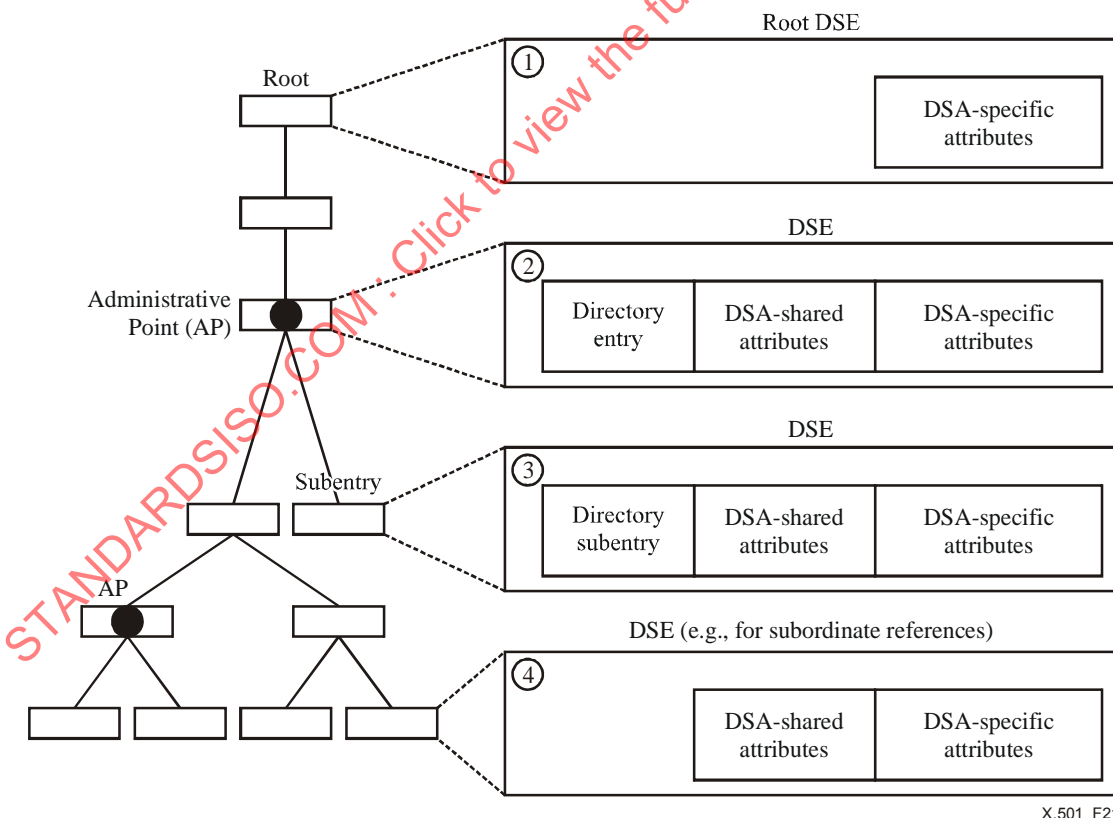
STANDARDSISO.COM : Click to view the fu

Root DSE

Root

1

DSA-specific attributes

DSE

Administrative Point (AP)

2

Directory entry

DSA-shared attributes

DSA-specific attributes

DSE

Subentry

3

Directory subentry

DSA-shared attributes

DSA-specific attributes

AP

DSE (e.g., for subordinate references)

4

DSA-shared attributes

DSA-specific attributes

X.501_F2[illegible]